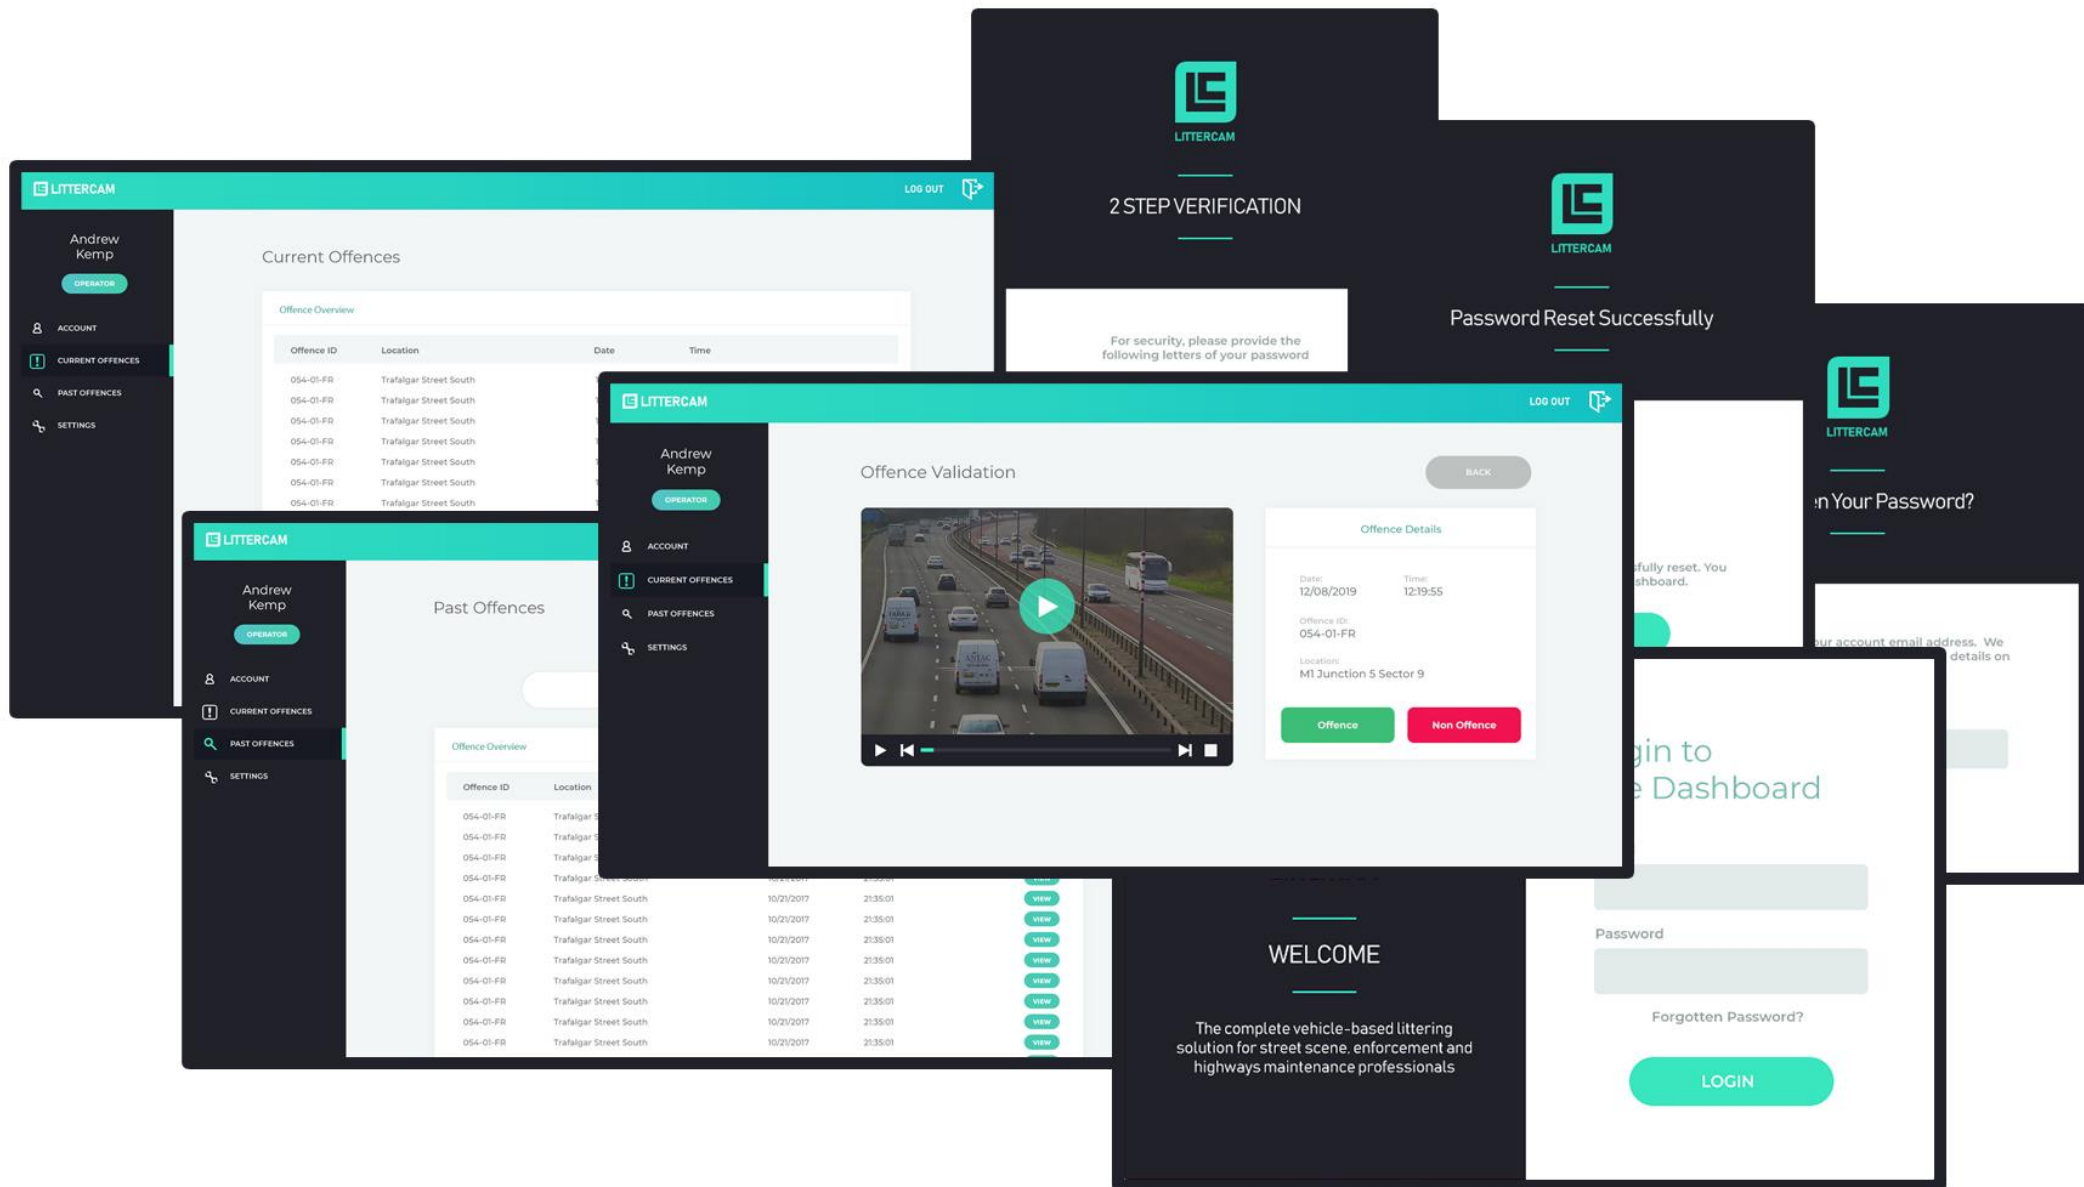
LITTERCAM
LOG OUT
Andrew Kemp
OPERATOR
ACCOUNT
CURRENT OFFENCES
PAST OFFENCES
SETTINGS

Current Offences

Offence Overview

| Offence ID | Location | Date | Time |
|---|---|---|---|
| 054-01-FR | Trafalgar Street South | | |
| 054-01-FR | Trafalgar Street South | | |
| 054-01-FR | Trafalgar Street South | | |
| 054-01-FR | Trafalgar Street South | | |
| 054-01-FR | Trafalgar Street South | | |
| 054-01-FR | Trafalgar Street South | | |
| 054-01-FR | Trafalgar Street South | | |

LITTERCAM
2 STEP VERIFICATION
For security, please provide the following letters of your password

LITTERCAM
Password Reset Successfully
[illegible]fully reset. You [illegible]shboard.

LITTERCAM
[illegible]n Your Password?
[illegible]ur account email address. We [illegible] details on

LITTERCAM
Andrew Kemp
OPERATOR
ACCOUNT
CURRENT OFFENCES
PAST OFFENCES
SETTINGS

Past Offences

Offence Overview

| Offence ID | Location | | | |
|---|---|---|---|---|
| 054-01-FR | Trafalgar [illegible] | | | |
| 054-01-FR | Trafalgar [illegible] | | | |
| 054-01-FR | Trafalgar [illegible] | | | |
| 054-01-FR | Trafalgar Street South | | | |
| 054-01-FR | Trafalgar Street South | 10/21/2017 | 21:35:01 | VIEW |
| 054-01-FR | Trafalgar Street South | 10/21/2017 | 21:35:01 | VIEW |
| 054-01-FR | Trafalgar Street South | 10/21/2017 | 21:35:01 | VIEW |
| 054-01-FR | Trafalgar Street South | 10/21/2017 | 21:35:01 | VIEW |
| 054-01-FR | Trafalgar Street South | 10/21/2017 | 21:35:01 | VIEW |
| 054-01-FR | Trafalgar Street South | 10/21/2017 | 21:35:01 | VIEW |
| 054-01-FR | Trafalgar Street South | 10/21/2017 | 21:35:01 | VIEW |
| 054-01-FR | Trafalgar Street South | 10/21/2017 | 21:35:01 | VIEW |

LITTERCAM
LOG OUT
Andrew Kemp
OPERATOR
ACCOUNT
CURRENT OFFENCES
PAST OFFENCES
SETTINGS

Offence Validation
BACK

Offence Details
Date: 12/08/2019
Time: 12:19:55
Offence ID: 054-01-FR
Location: M1 Junction 5 Sector 9
Offence
Non Offence

WELCOME
The complete vehicle-based littering solution for street scene, enforcement and highways maintenance professionals

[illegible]gin to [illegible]e Dashboard
Password
Forgotten Password?
LOGIN